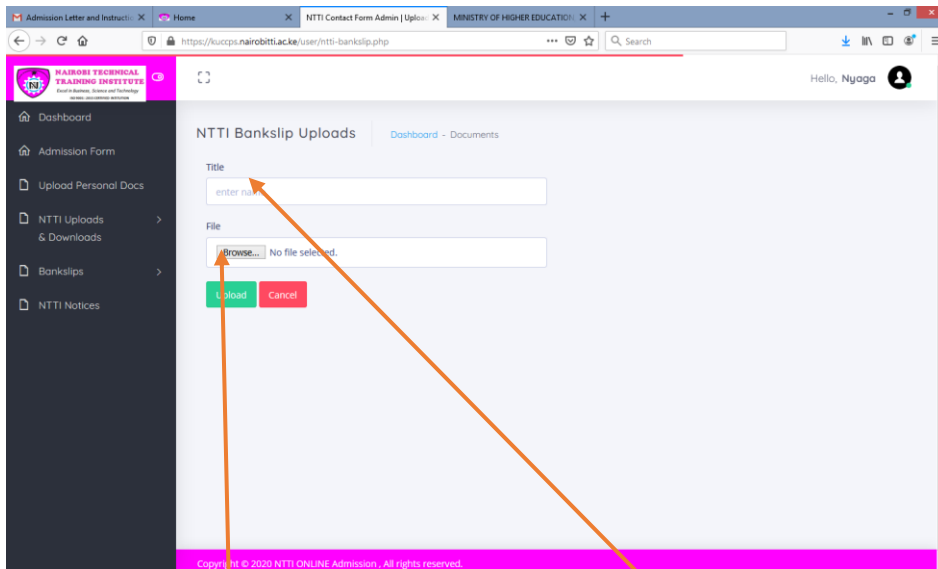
Admission Letter and Instructio ×
Home ×
NTTI Contact Form Admin | Uploa ×
MINISTRY OF HIGHER EDUCATIO ×
+

https://kuccps.nairobitti.ac.ke/user/ntti-bankslip.php
Search

NAIROBI TECHNICAL TRAINING INSTITUTE
Excel in Business, Science and Technology
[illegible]

Hello, Nyaga

Dashboard
Admission Form
Upload Personal Docs
NTTI Uploads & Downloads
Bankslips
NTTI Notices

NTTI Bankslip Uploads
Dashboard - Documents

Title
enter na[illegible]

File
Browse... No file selec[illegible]ed.

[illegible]pload
Cancel

Copyri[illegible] © 2020 NTTI ONLINE Admission . All rights reserved.